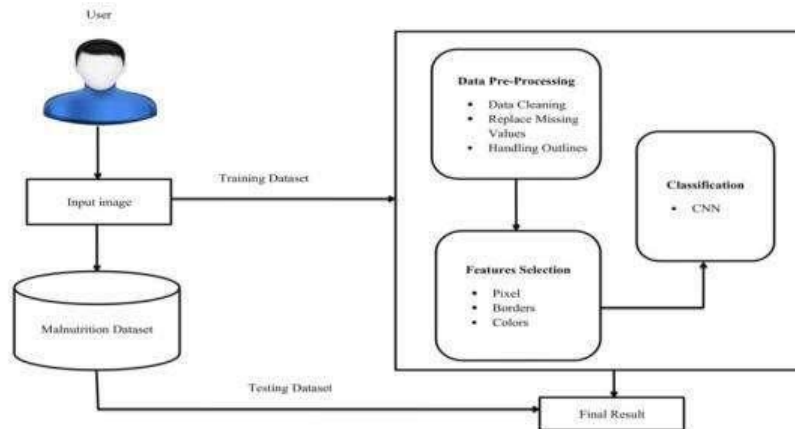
User

Input image

Malnutrition Dataset

Training Dataset

Data Pre-Processing
- Data Cleaning
- Replace Missing Values
- Handling Outlines

Classification
- CNN

Features Selection
- Pixel
- Borders
- Colors

Testing Dataset

Final Result